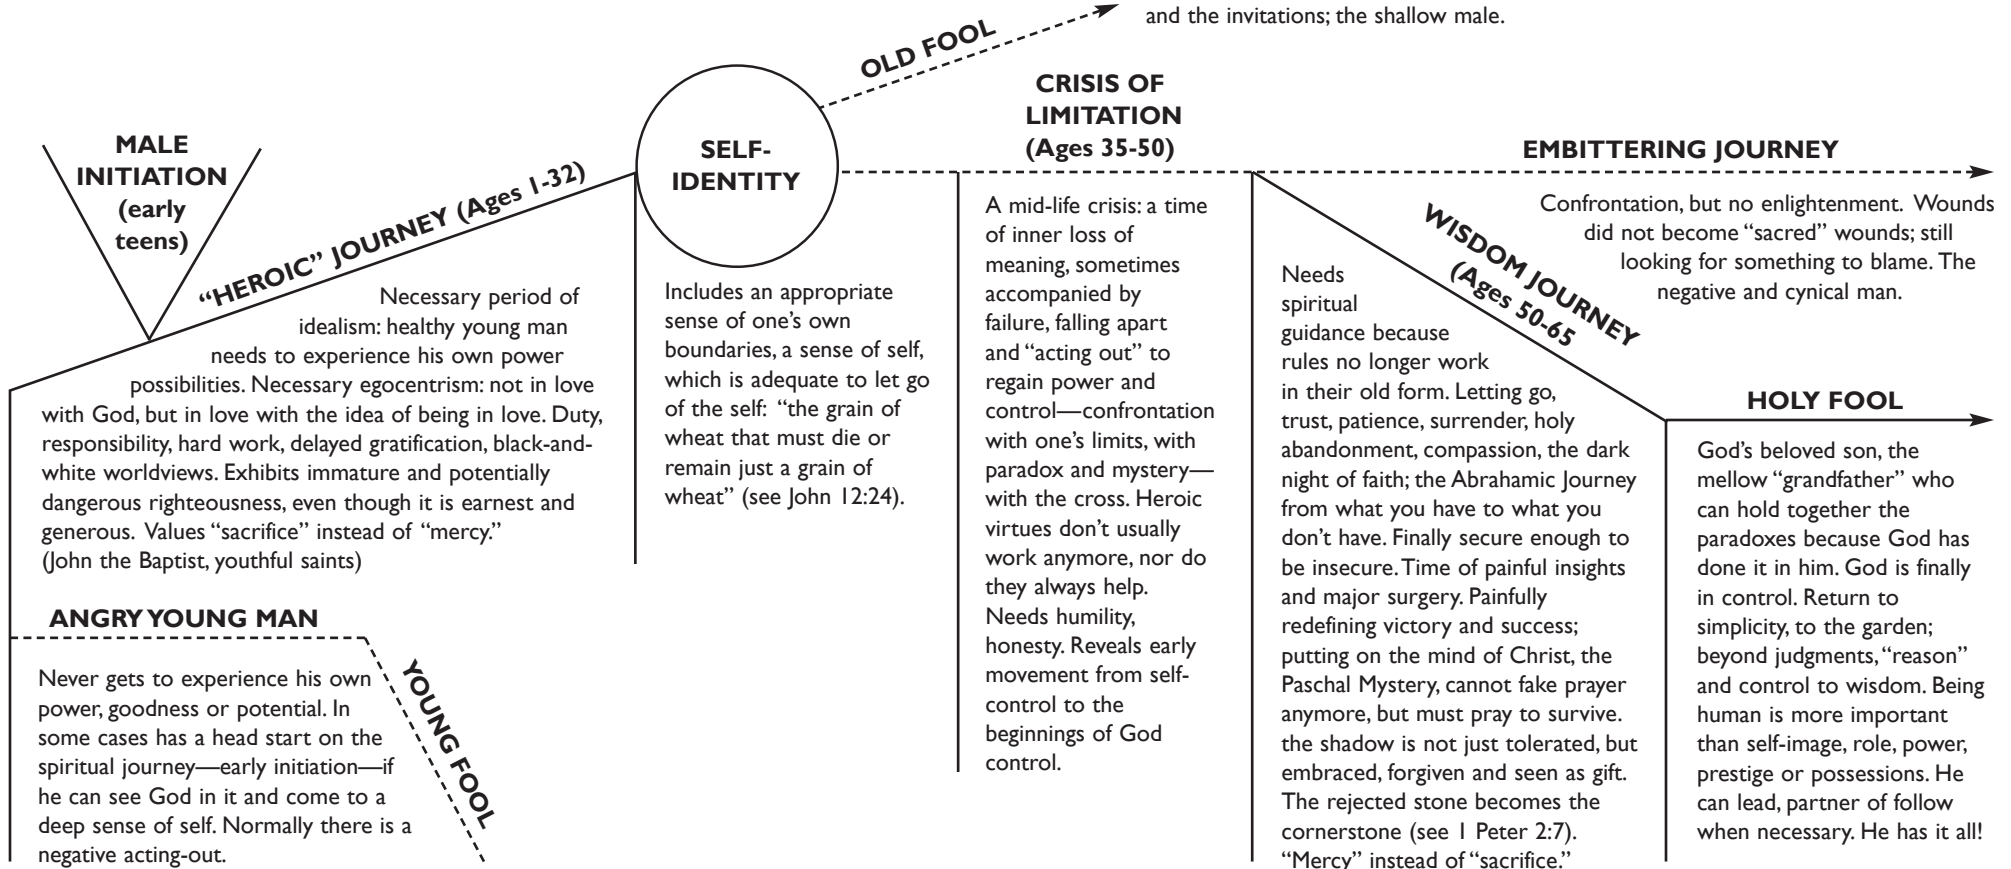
and the invitations; the shallow male.

OLD FOOL

MALE INITIATION (early teens)

"HEROIC" JOURNEY (Ages 1-32)

Necessary period of idealism: healthy young man needs to experience his own power possibilities. Necessary egocentrism: not in love with God, but in love with the idea of being in love. Duty, responsibility, hard work, delayed gratification, black-and-white worldviews. Exhibits immature and potentially dangerous righteousness, even though it is earnest and generous. Values "sacrifice" instead of "mercy." (John the Baptist, youthful saints)

ANGRY YOUNG MAN

YOUNG FOOL

Never gets to experience his own power, goodness or potential. In some cases has a head start on the spiritual journey—early initiation—if he can see God in it and come to a deep sense of self. Normally there is a negative acting-out.

SELF-IDENTITY

Includes an appropriate sense of one's own boundaries, a sense of self, which is adequate to let go of the self: "the grain of wheat that must die or remain just a grain of wheat" (see John 12:24).

CRISIS OF LIMITATION (Ages 35-50)

A mid-life crisis: a time of inner loss of meaning, sometimes accompanied by failure, falling apart and "acting out" to regain power and control—confrontation with one's limits, with paradox and mystery—with the cross. Heroic virtues don't usually work anymore, nor do they always help. Needs humility, honesty. Reveals early movement from self-control to the beginnings of God control.

EMBITTERING JOURNEY

Confrontation, but no enlightenment. Wounds did not become "sacred" wounds; still looking for something to blame. The negative and cynical man.

WISDOM JOURNEY (Ages 50-65)

Needs spiritual guidance because rules no longer work in their old form. Letting go, trust, patience, surrender, holy abandonment, compassion, the dark night of faith; the Abrahamic Journey from what you have to what you don't have. Finally secure enough to be insecure. Time of painful insights and major surgery. Painfully redefining victory and success; putting on the mind of Christ, the Paschal Mystery, cannot fake prayer anymore, but must pray to survive. the shadow is not just tolerated, but embraced, forgiven and seen as gift. The rejected stone becomes the cornerstone (see 1 Peter 2:7). "Mercy" instead of "sacrifice."

HOLY FOOL

God's beloved son, the mellow "grandfather" who can hold together the paradoxes because God has done it in him. God is finally in control. Return to simplicity, to the garden; beyond judgments, "reason" and control to wisdom. Being human is more important than self-image, role, power, prestige or possessions. He can lead, partner of follow when necessary. He has it all!